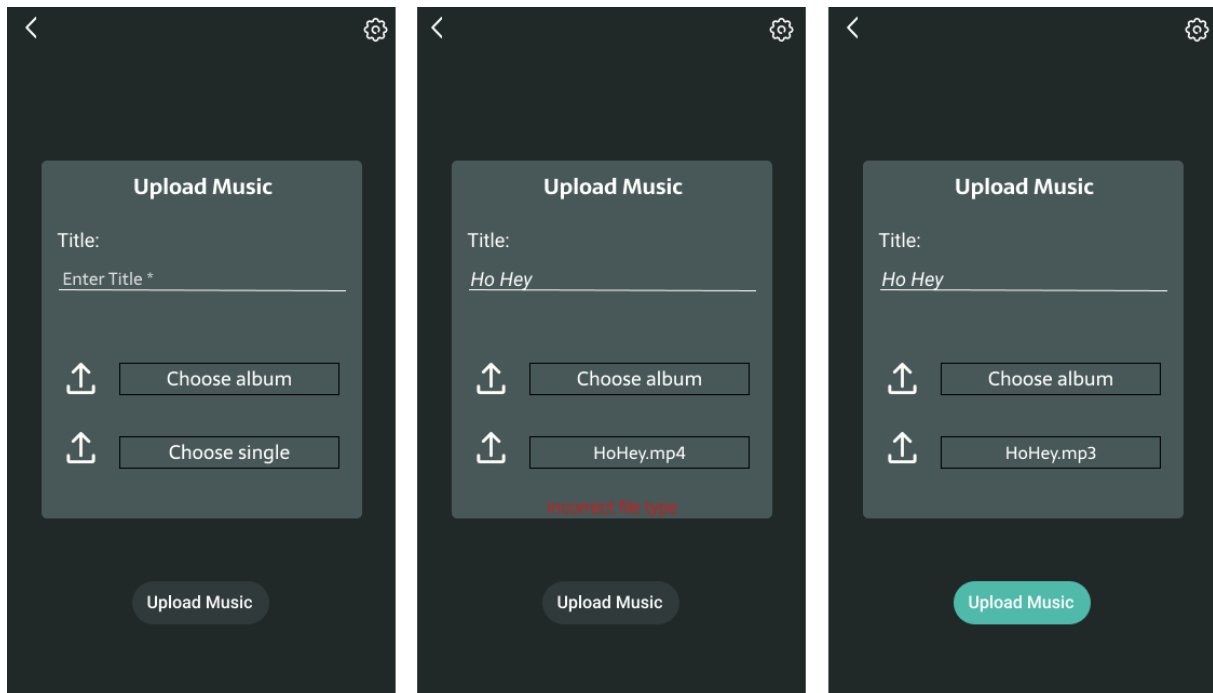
Upload Music

Title:

Enter Title *

Choose album

Choose single

Upload Music

Upload Music

Title:

Ho Hey

Choose album

HoHey.mp4

Incorrect file type

Upload Music

Upload Music

Title:

Ho Hey

Choose album

HoHey.mp3

Upload Music